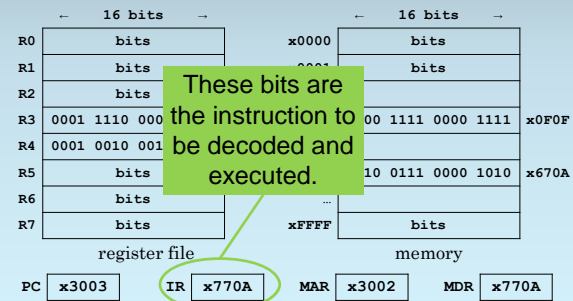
← 16 bits →

| | |
|---|---|
| R0 | bits |
| R1 | bits |
| R2 | bits |
| R3 | 0001 1110 000 |
| R4 | 0001 0010 001 |
| R5 | bits |
| R6 | bits |
| R7 | bits |

register file

← 16 bits →

| | | |
|---|---|---|
| x0000 | bits | |
| x0001 | bits | |
| | | |
| | 00 1111 0000 1111 | x0F0F |
| | | |
| | 10 0111 0000 1010 | x670A |
| … | | |
| xFFFF | bits | |

memory

These bits are the instruction to be decoded and executed.

PC x3003 IR x770A MAR x3002 MDR x770A